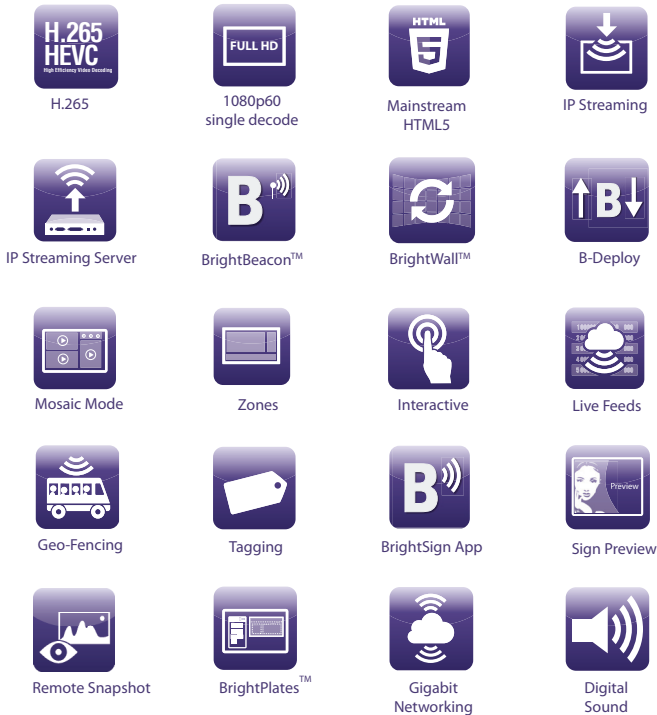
H.265
HEVC
High Efficiency Video Decoding

H.265

FULL HD

1080p60 single decode

HTML
5

Mainstream HTML5

IP Streaming

IP Streaming Server

B

BrightBeacon™

BrightWall™

B

B-Deploy

Mosaic Mode

Zones

Interactive

Live Feeds

Geo-Fencing

Tagging

B

BrightSign App

Preview

Sign Preview

Remote Snapshot

BrightPlates™

Gigabit Networking

Digital Sound